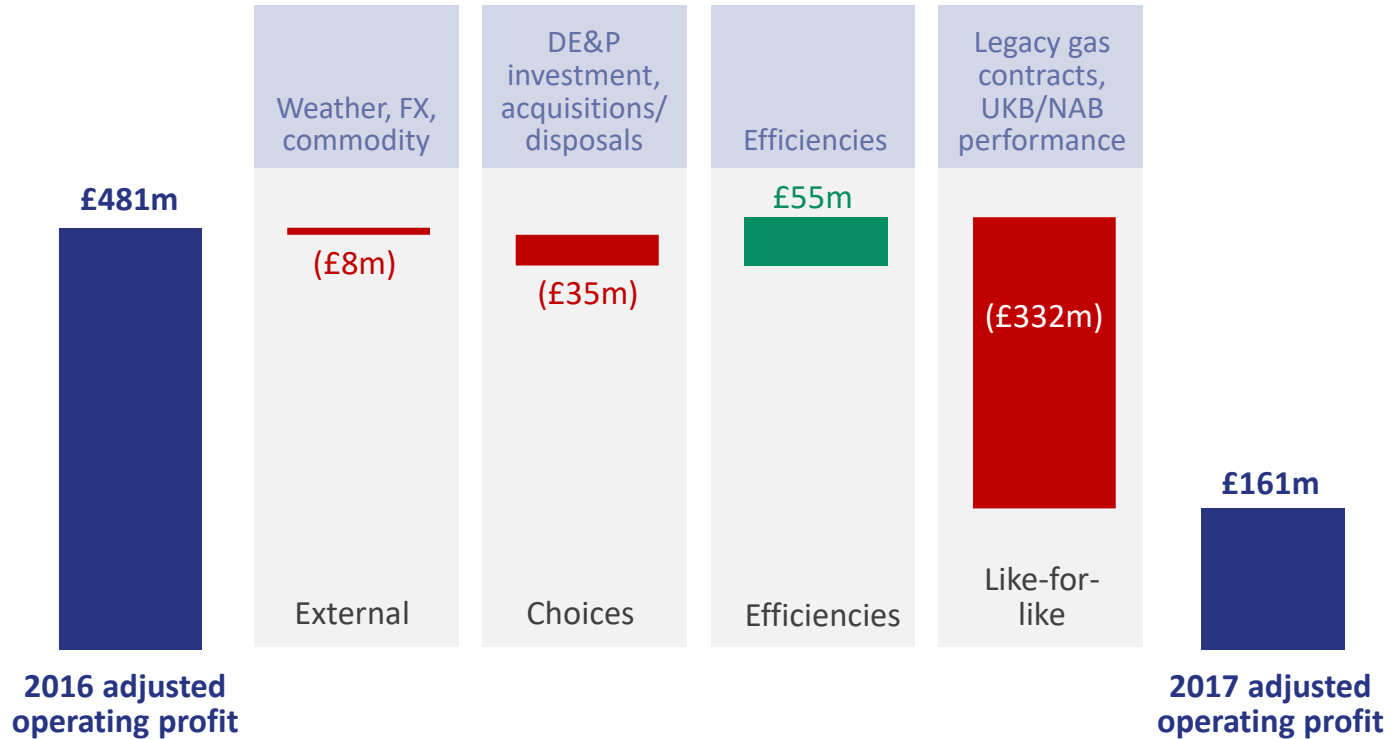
Weather, FX, commodity

DE&P investment, acquisitions/ disposals

Efficiencies

Legacy gas contracts, UKB/NAB performance

£481m

(£8m)

(£35m)

£55m

(£332m)

£161m

External

Choices

Efficiencies

Like-for-like

2016 adjusted operating profit

2017 adjusted operating profit